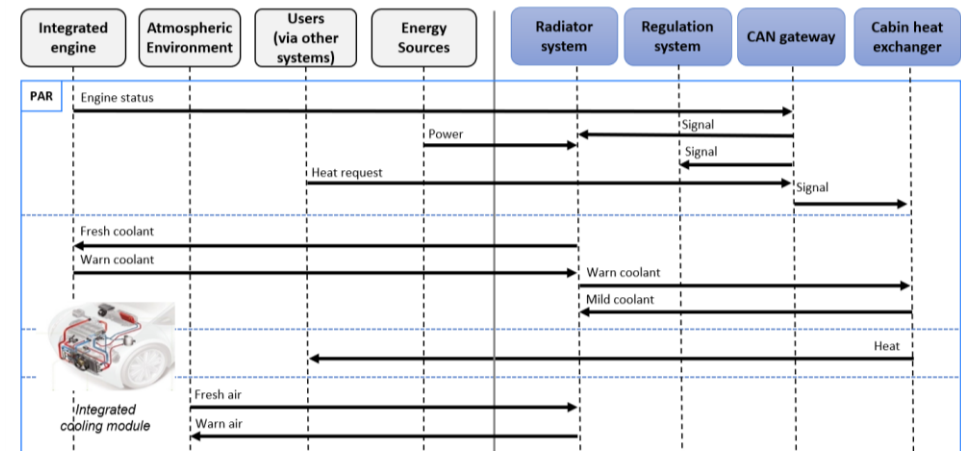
Integrated engine

Atmospheric Environment

Users (via other systems)

Energy Sources

Radiator system

Regulation system

CAN gateway

Cabin heat exchanger

PAR

Engine status

Signal

Power

Signal

Heat request

Signal

Fresh coolant

Warn coolant

Warn coolant

Mild coolant

Heat

Fresh air

Warn air

Integrated cooling module